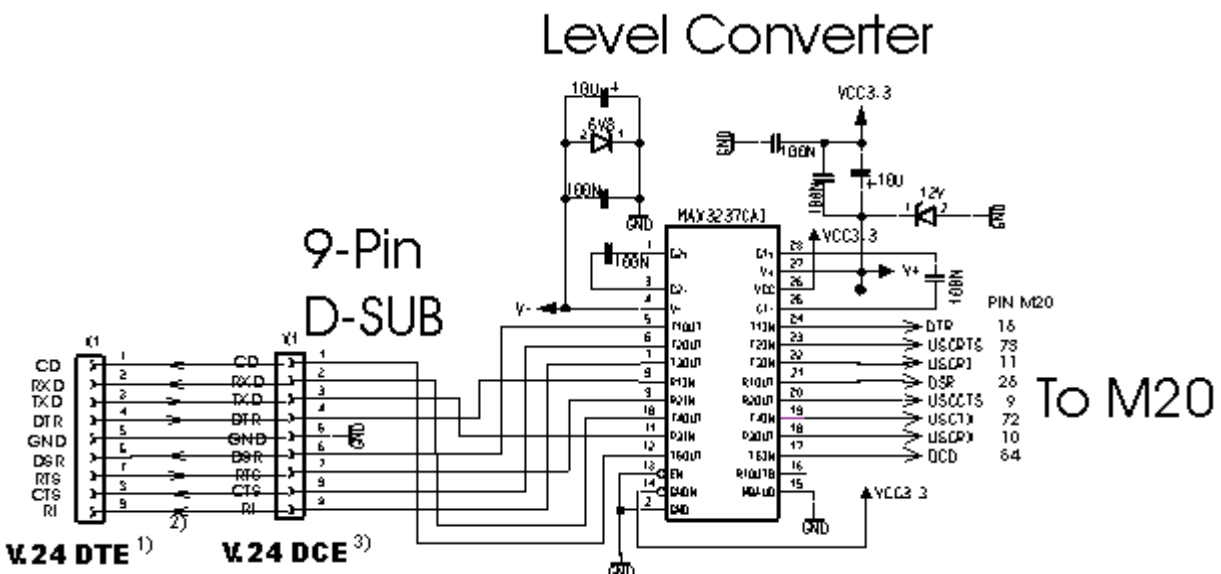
Level Converter

10U
6V8
100N
GND
VCC3.3
GND
100N
10U
100N
12V
GND

9-Pin
D-SUB

MAX3237CAI
C2+
100N
C2-
V-
R1OUT
R2OUT
T3OUT
R1IN
R2IN
T4OUT
R3IN
T5OUT
EN
SHDN
GND
C1+
V+
VCC
C1-
T1IN
T2IN
T3IN
R1OUT
R2OUT
T4IN
R3OUT
T5IN
R1OUTB
MBAUD
VCC3.3
V+
100N
V-
GND
GND
VCC3.3

PIN M20
DTR 15
USCRTS 73
USCP1 11
DSR 25
USCCTS 9
USCTD 72
USCRD 10
DCD 64

To M20

X1
CD
RXD
TXD
DTR
GND
DSR
RTS
CTS
RI
1
2
3
4
5
6
7
8
9
2)

X1
CD
RXD
TXD
DTR
GND
DSR
RTS
CTS
RI
1
2
3
4
5
6
7
8
9
GND

V.24 DTE $^{1)}$
V.24 DCE $^{3)}$